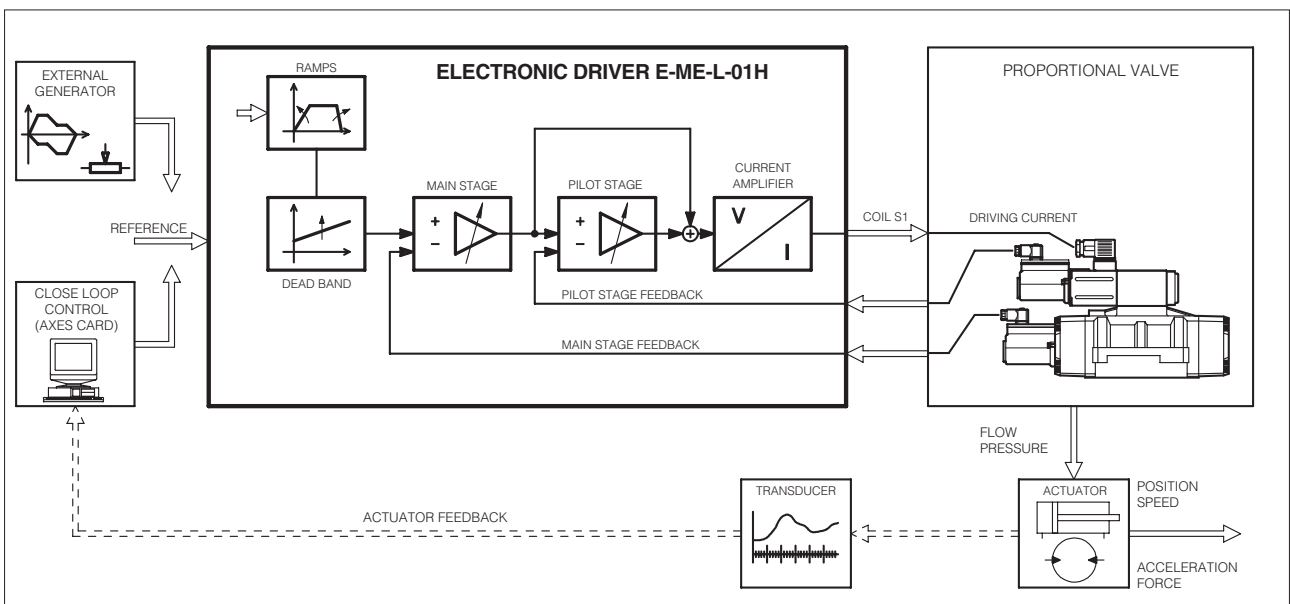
EXTERNAL GENERATOR

RAMPS

ELECTRONIC DRIVER E-ME-L-01H

PROPORTIONAL VALVE

REFERENCE

DEAD BAND

MAIN STAGE

+
–

PILOT STAGE

+
–

CURRENT AMPLIFIER

V

I

COIL S1

DRIVING CURRENT

PILOT STAGE FEEDBACK

MAIN STAGE FEEDBACK

CLOSE LOOP CONTROL (AXES CARD)

FLOW
PRESSURE

TRANSDUCER

ACTUATOR

POSITION
SPEED

ACTUATOR FEEDBACK

ACCELERATION
FORCE